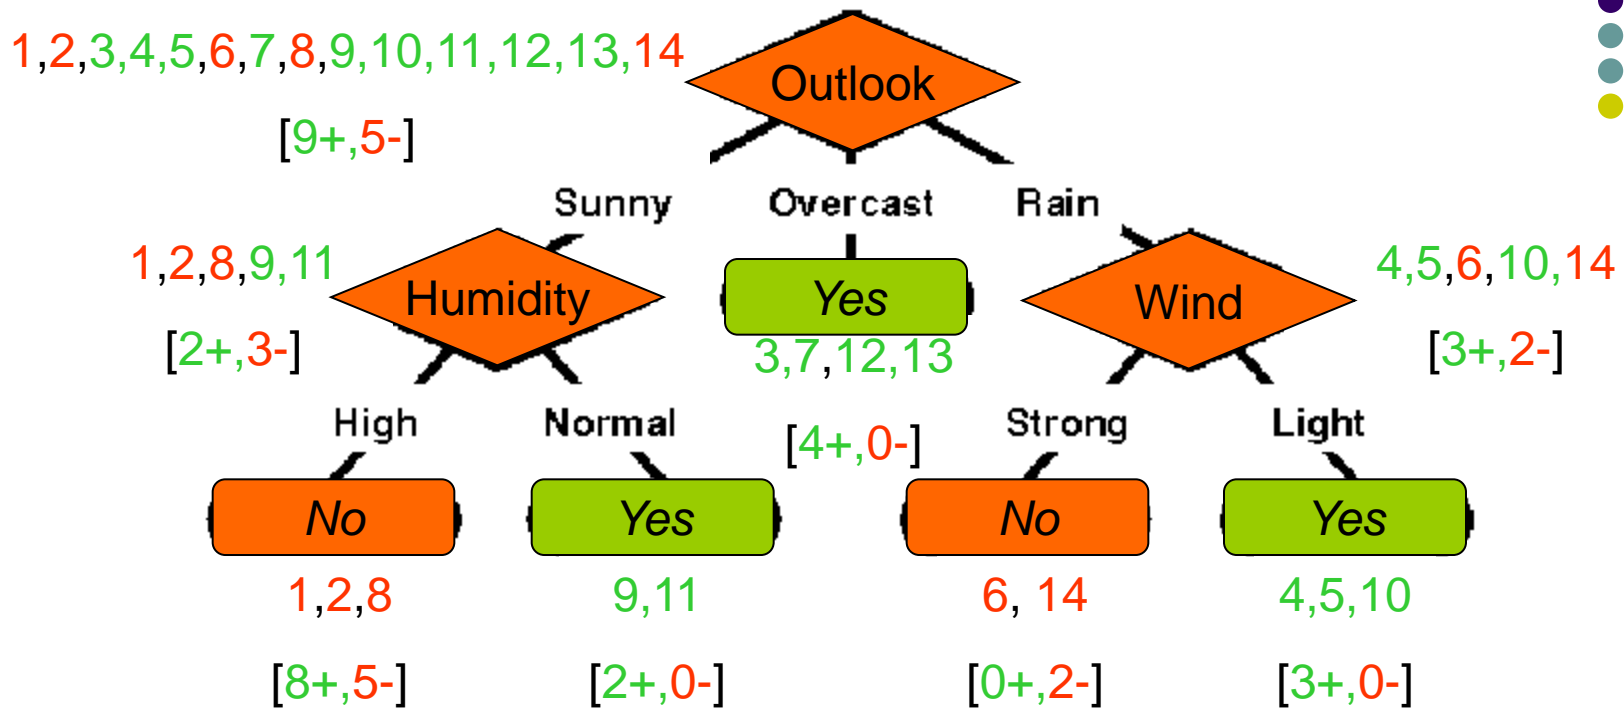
1,2,3,4,5,6,7,8,9,10,11,12,13,14

[9+,5-]

Outlook

Sunny

Overcast

Rain

1,2,8,9,11

[2+,3-]

Humidity

Yes

3,7,12,13

[4+,0-]

Wind

4,5,6,10,14

[3+,2-]

High

Normal

Strong

Light

No

1,2,8

[8+,5-]

Yes

9,11

[2+,0-]

No

6, 14

[0+,2-]

Yes

4,5,10

[3+,0-]